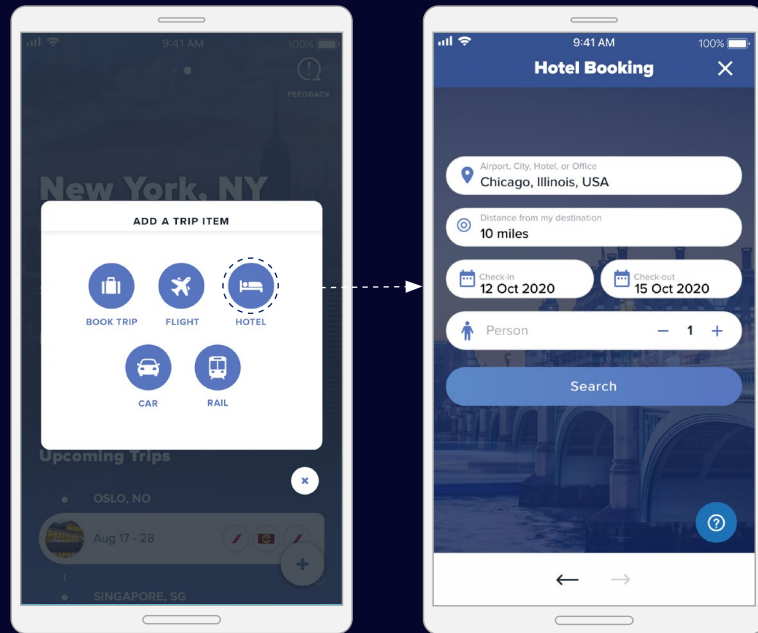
9:41 AM
100%
FEEDBACK
New York, NY
ADD A TRIP ITEM
BOOK TRIP
FLIGHT
HOTEL
CAR
RAIL
Upcoming Trips
OSLO, NO
Aug 17 - 28
SINGAPORE, SG

9:41 AM
100%
Hotel Booking
Airport, City, Hotel, or Office
Chicago, Illinois, USA
Distance from my destination
10 miles
Check-in
12 Oct 2020
Check-out
15 Oct 2020
Person
−
1
+
Search